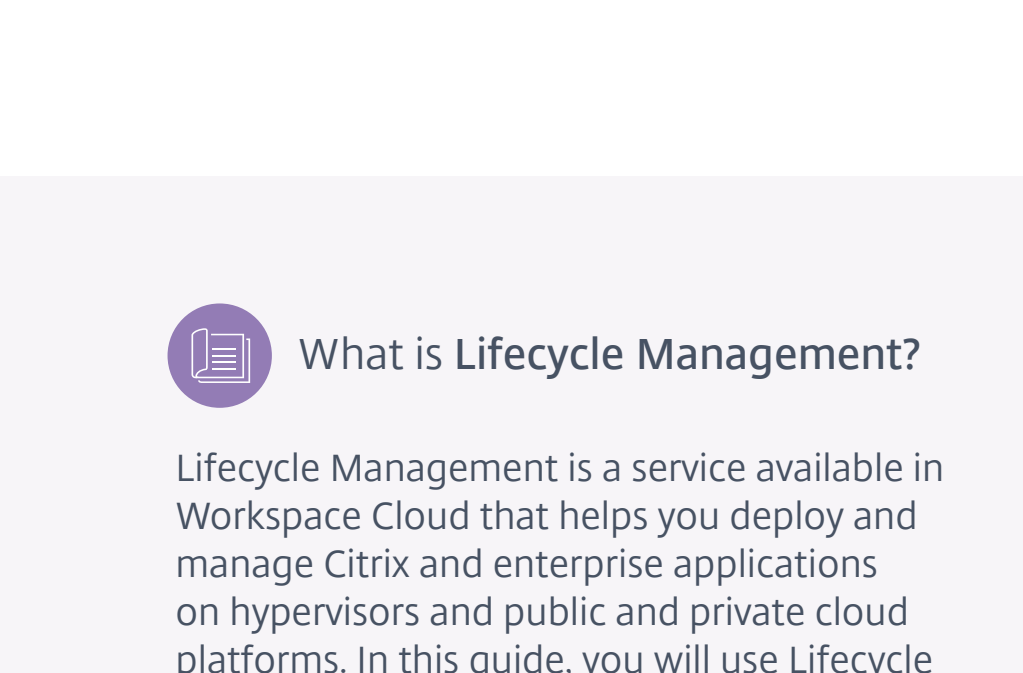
What is Lifecycle Management?

Lifecycle Management is a service available in Workspace Cloud that helps you deploy and manage Citrix and enterprise applications on hypervisors and public and private cloud platforms. In this guide, you will use Lifecycle